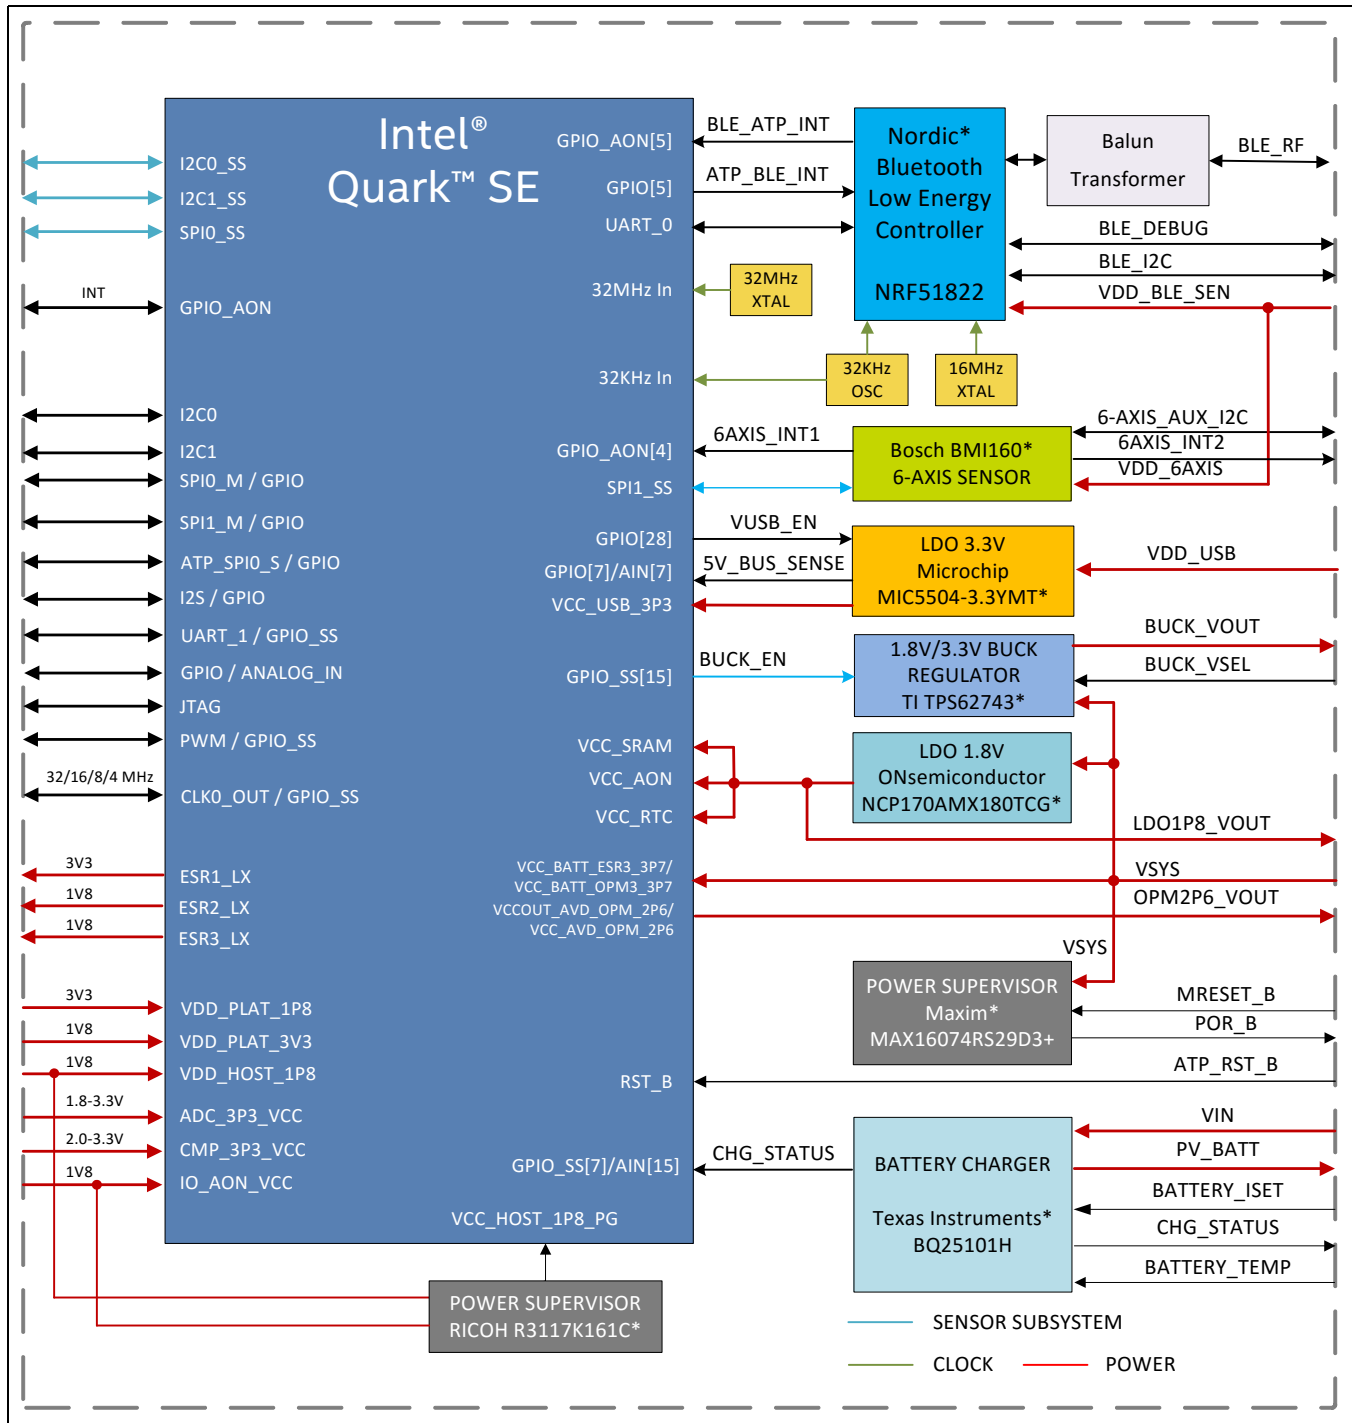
Intel®
Quark™ SE

I2C0_SS
I2C1_SS
SPI0_SS
INT
GPIO_AON
I2C0
I2C1
SPI0_M / GPIO
SPI1_M / GPIO
ATP_SPI0_S / GPIO
I2S / GPIO
UART_1 / GPIO_SS
GPIO / ANALOG_IN
JTAG
PWM / GPIO_SS
32/16/8/4 MHz
CLK0_OUT / GPIO_SS
3V3
ESR1_LX
1V8
ESR2_LX
1V8
ESR3_LX
3V3
VDD_PLAT_1P8
1V8
VDD_PLAT_3V3
1V8
VDD_HOST_1P8
1.8-3.3V
ADC_3P3_VCC
2.0-3.3V
CMP_3P3_VCC
1V8
IO_AON_VCC

GPIO_AON[5]
GPIO[5]
UART_0
32MHz In
32KHz In
GPIO_AON[4]
SPI1_SS
GPIO[28]
GPIO[7]/AIN[7]
VCC_USB_3P3
GPIO_SS[15]
VCC_SRAM
VCC_AON
VCC_RTC
VCC_BATT_ESR3_3P7/
VCC_BATT_OPM3_3P7
VCCOUT_AVD_OPM_2P6/
VCC_AVD_OPM_2P6
RST_B
GPIO_SS[7]/AIN[15]
VCC_HOST_1P8_PG

BLE_ATP_INT
ATP_BLE_INT
32MHz
XTAL
Nordic*
Bluetooth
Low Energy
Controller
NRF51822
Balun
Transformer
BLE_RF
BLE_DEBUG
BLE_I2C
VDD_BLE_SEN
32KHz
OSC
16MHz
XTAL
6AXIS_INT1
Bosch BMI160*
6-AXIS SENSOR
6-AXIS_AUX_I2C
6AXIS_INT2
VDD_6AXIS
VUSB_EN
5V_BUS_SENSE
LDO 3.3V
Microchip
MIC5504-3.3YMT*
VDD_USB
BUCK_EN
1.8V/3.3V BUCK
REGULATOR
TI TPS62743*
BUCK_VOUT
BUCK_VSEL
LDO 1.8V
ONsemiconductor
NCP170AMX180TCG*
LDO1P8_VOUT
VSYS
OPM2P6_VOUT
VSYS
POWER SUPERVISOR
Maxim*
MAX16074RS29D3+
MRESET_B
POR_B
ATP_RST_B
CHG_STATUS
BATTERY CHARGER
Texas Instruments*
BQ25101H
VIN
PV_BATT
BATTERY_ISET
CHG_STATUS
BATTERY_TEMP
POWER SUPERVISOR
RICOH R3117K161C*
SENSOR SUBSYSTEM
CLOCK
POWER